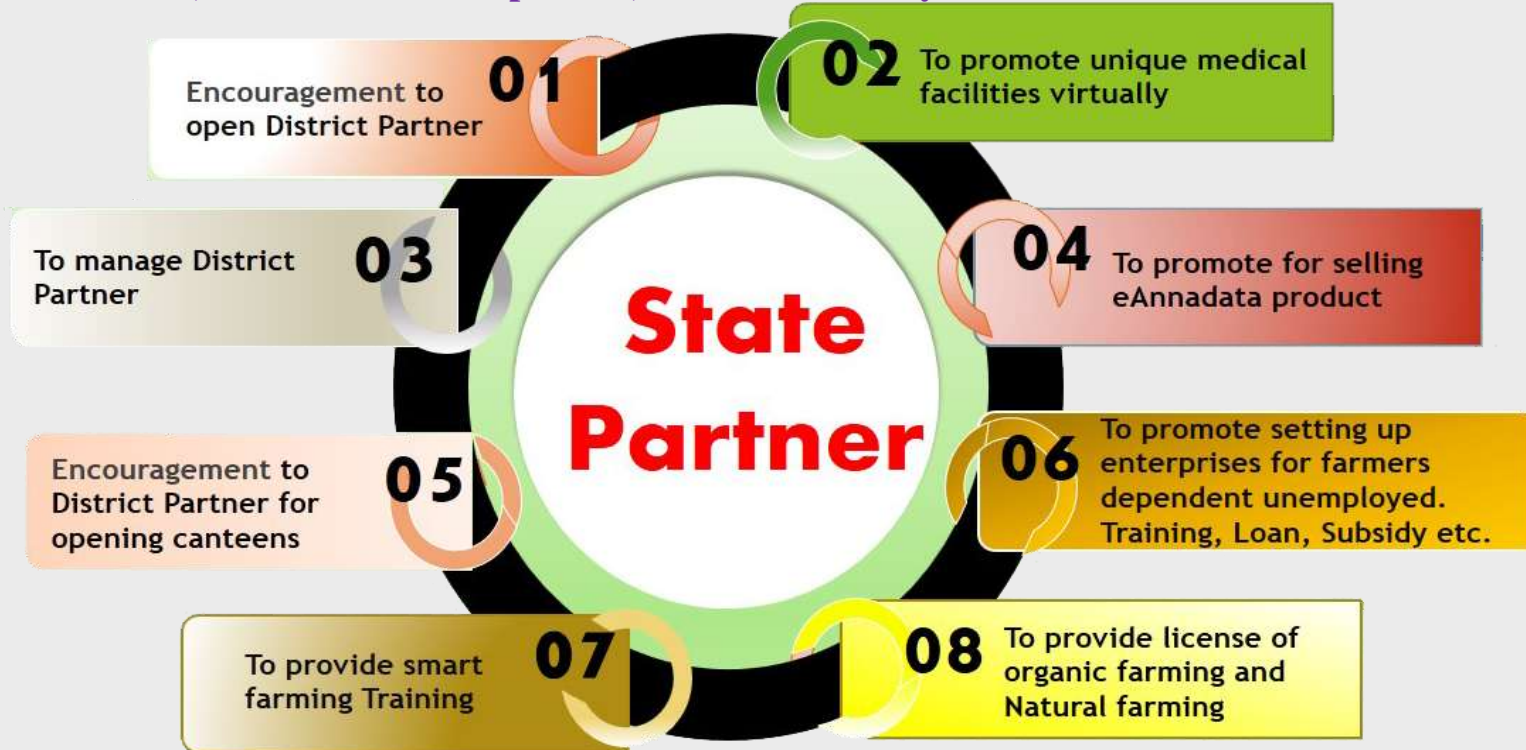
State Partner

01 Encouragement to open District Partner

02 To promote unique medical facilities virtually

03 To manage District Partner

04 To promote for selling eAnnadata product

05 Encouragement to District Partner for opening canteens

06 To promote setting up enterprises for farmers dependent unemployed. Training, Loan, Subsidy etc.

07 To provide smart farming Training

08 To provide license of organic farming and Natural farming